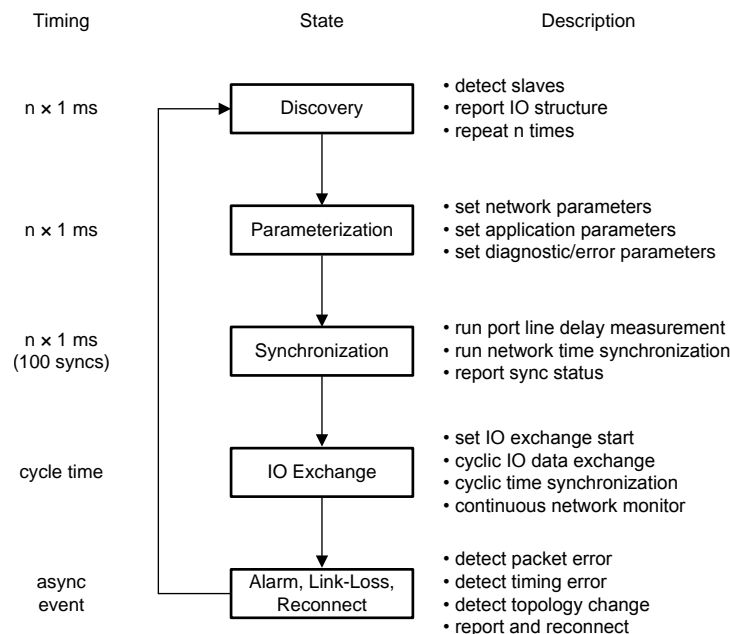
Timing

State

Description

n × 1 ms

Discovery

• detect slaves
• report IO structure
• repeat n times

n × 1 ms

Parameterization

• set network parameters
• set application parameters
• set diagnostic/error parameters

n × 1 ms
(100 syncs)

Synchronization

• run port line delay measurement
• run network time synchronization
• report sync status

cycle time

IO Exchange

• set IO exchange start
• cyclic IO data exchange
• cyclic time synchronization
• continuous network monitor

async
event

Alarm, Link-Loss, Reconnect

• detect packet error
• detect timing error
• detect topology change
• report and reconnect